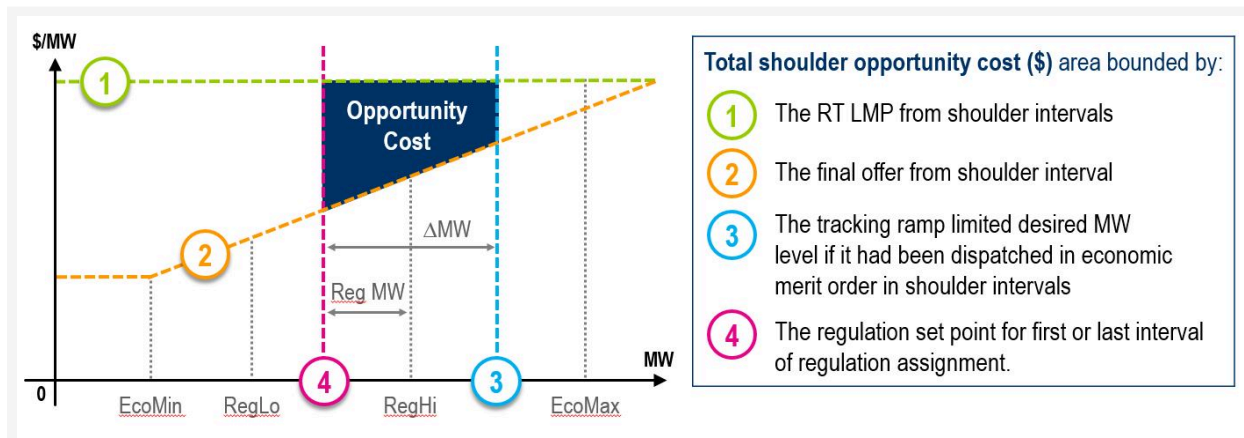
$/MW

1

Opportunity Cost

2

ΔMW

Reg MW

MW

0

EcoMin

RegLo

4

RegHi

3

EcoMax

**Total shoulder opportunity cost ($)** area bounded by:

1 The RT LMP from shoulder intervals

2 The final offer from shoulder interval

3 The tracking ramp limited desired MW level if it had been dispatched in economic merit order in shoulder intervals

4 The regulation set point for first or last interval of regulation assignment.